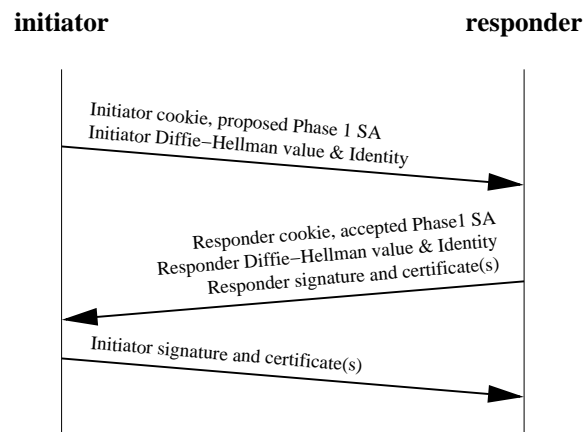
initiator

responder

Initiator cookie, proposed Phase 1 SA
Initiator Diffie–Hellman value & Identity

Responder cookie, accepted Phase1 SA
Responder Diffie–Hellman value & Identity
Responder signature and certificate(s)

Initiator signature and certificate(s)